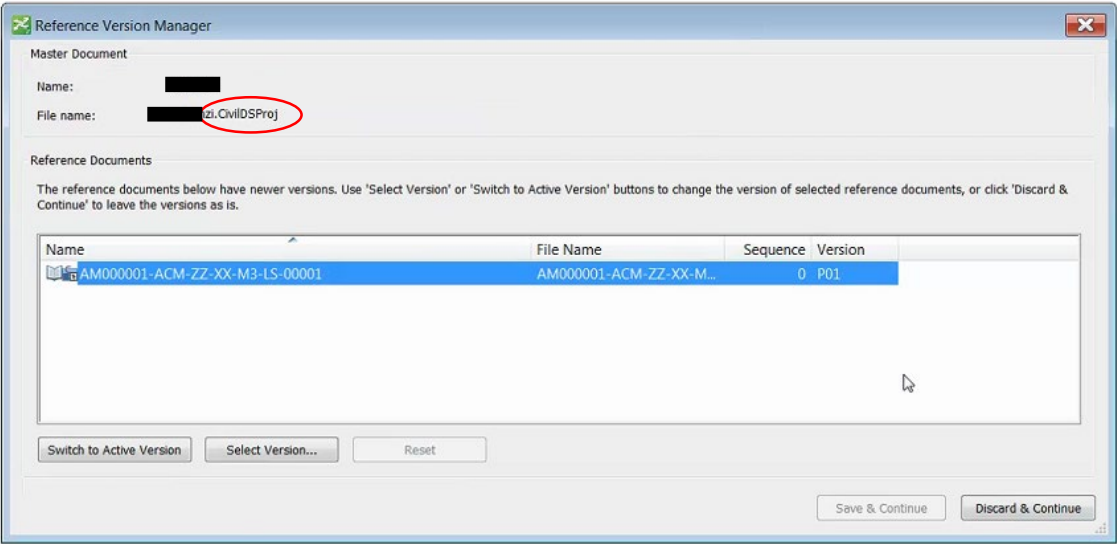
Reference Version Manager

Master Document

Name: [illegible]

File name: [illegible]zi.CivilDSProj

Reference Documents

The reference documents below have newer versions. Use 'Select Version' or 'Switch to Active Version' buttons to change the version of selected reference documents, or click 'Discard & Continue' to leave the versions as is.

| Name | File Name | Sequence | Version |
|---|---|---|---|
| AM000001-ACM-ZZ-XX-M3-LS-00001 | AM000001-ACM-ZZ-XX-M... | 0 | P01 |

Switch to Active Version

Select Version...

Reset

Save & Continue

Discard & Continue